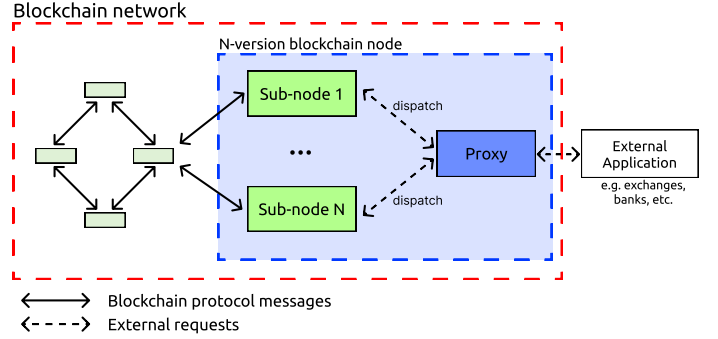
Blockchain network

N-version blockchain node

Sub-node 1

dispatch

...

Proxy

External Application

e.g. exchanges, banks, etc.

Sub-node N

dispatch

Blockchain protocol messages

External requests